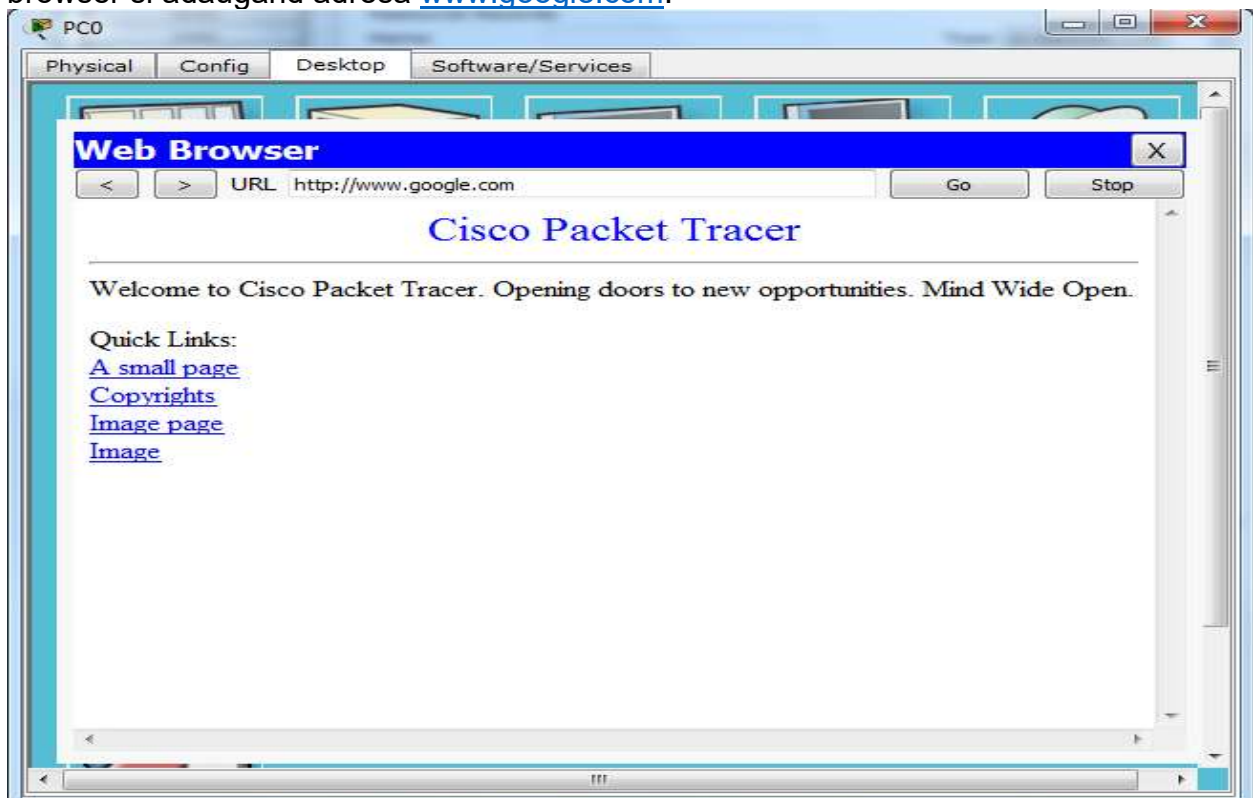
browser-ul adaugand adresa www.google.com.

PC0

Physical | Config | Desktop | Software/Services

Web Browser

X

< | > | URL http://www.google.com | Go | Stop

Cisco Packet Tracer

Welcome to Cisco Packet Tracer. Opening doors to new opportunities. Mind Wide Open.

Quick Links:
A small page
Copyrights
Image page
Image